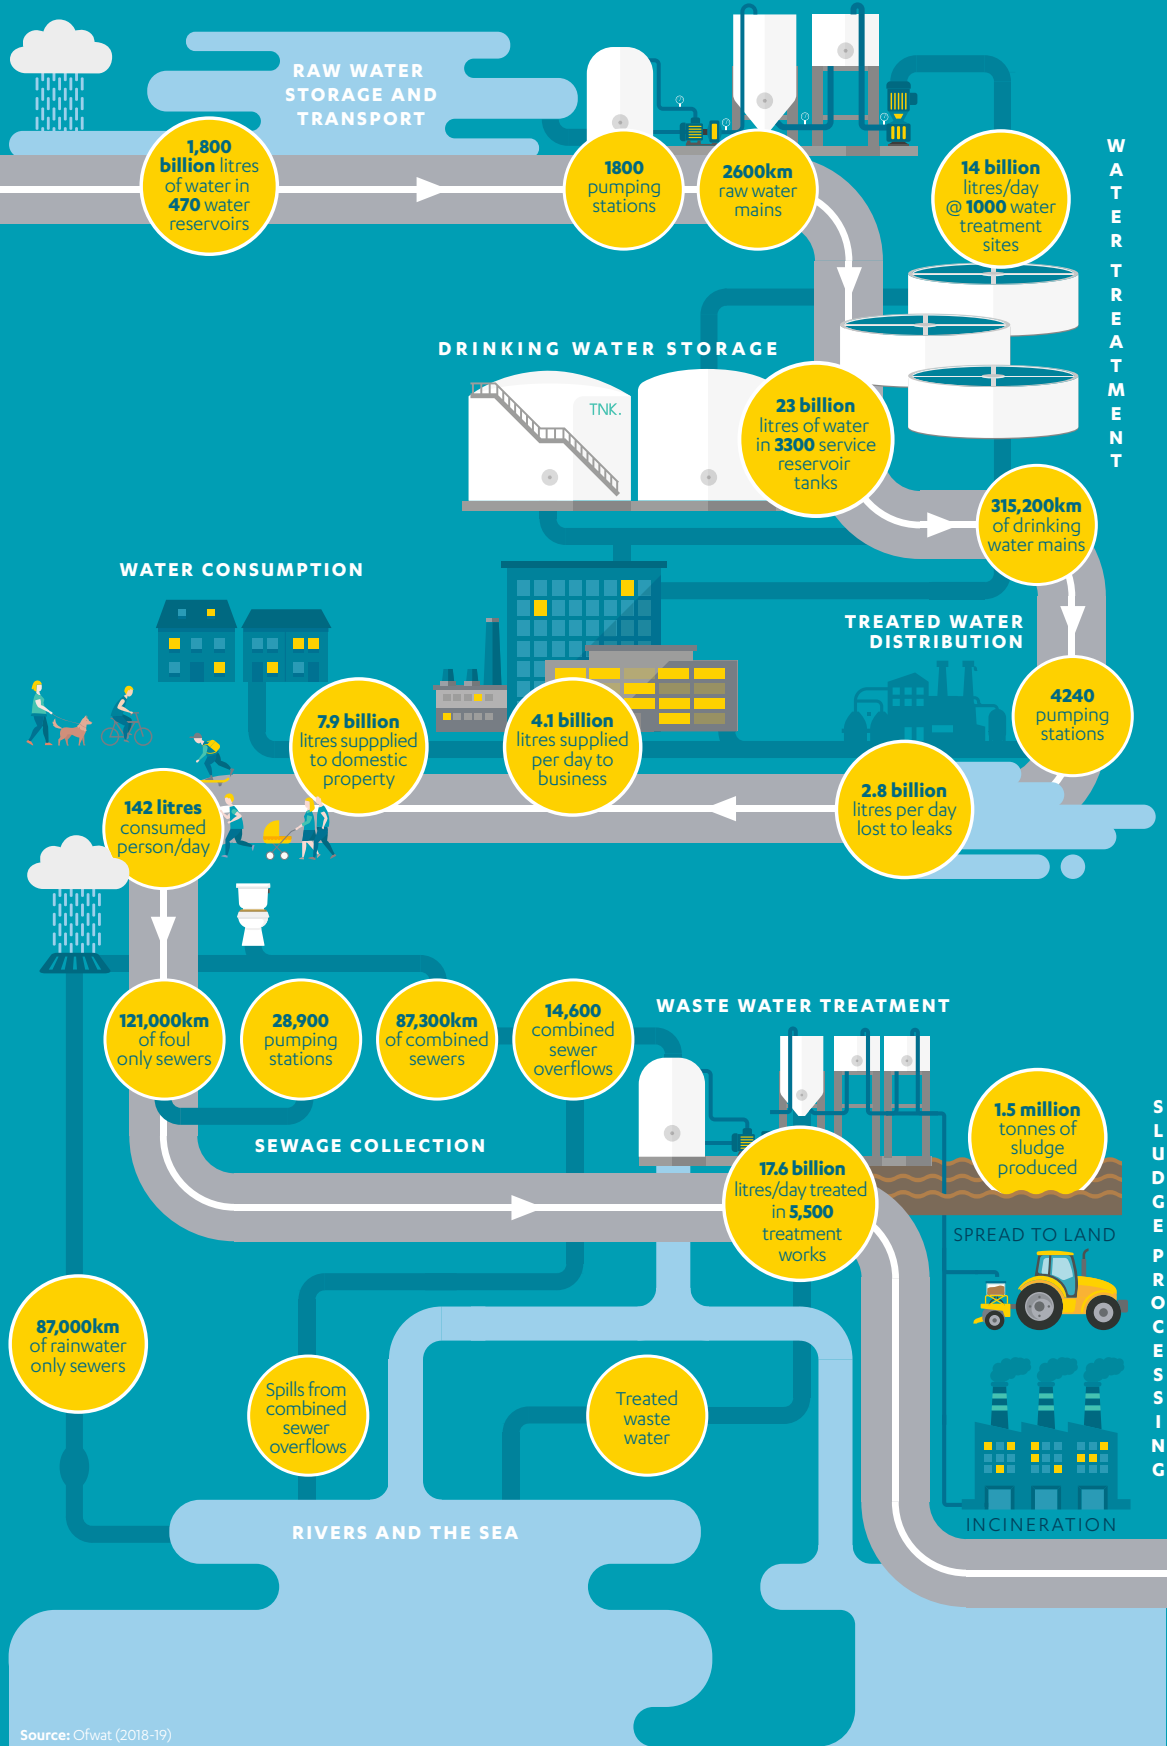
RAW WATER STORAGE AND TRANSPORT

1,800 billion litres of water in 470 water reservoirs

1800 pumping stations

2600km raw water mains

14 billion litres/day @ 1000 water treatment sites

WATER TREATMENT

DRINKING WATER STORAGE

TNK.

23 billion litres of water in 3300 service reservoir tanks

315,200km of drinking water mains

WATER CONSUMPTION

TREATED WATER DISTRIBUTION

4240 pumping stations

7.9 billion litres suppplied to domestic property

4.1 billion litres supplied per day to business

2.8 billion litres per day lost to leaks

142 litres consumed person/day

121,000km of foul only sewers

28,900 pumping stations

87,300km of combined sewers

14,600 combined sewer overflows

WASTE WATER TREATMENT

SEWAGE COLLECTION

1.5 million tonnes of sludge produced

SLUDGE PROCESSING

17.6 billion litres/day treated in 5,500 treatment works

SPREAD TO LAND

87,000km of rainwater only sewers

Spills from combined sewer overflows

Treated waste water

INCINERATION

RIVERS AND THE SEA

Source: Ofwat (2018-19)